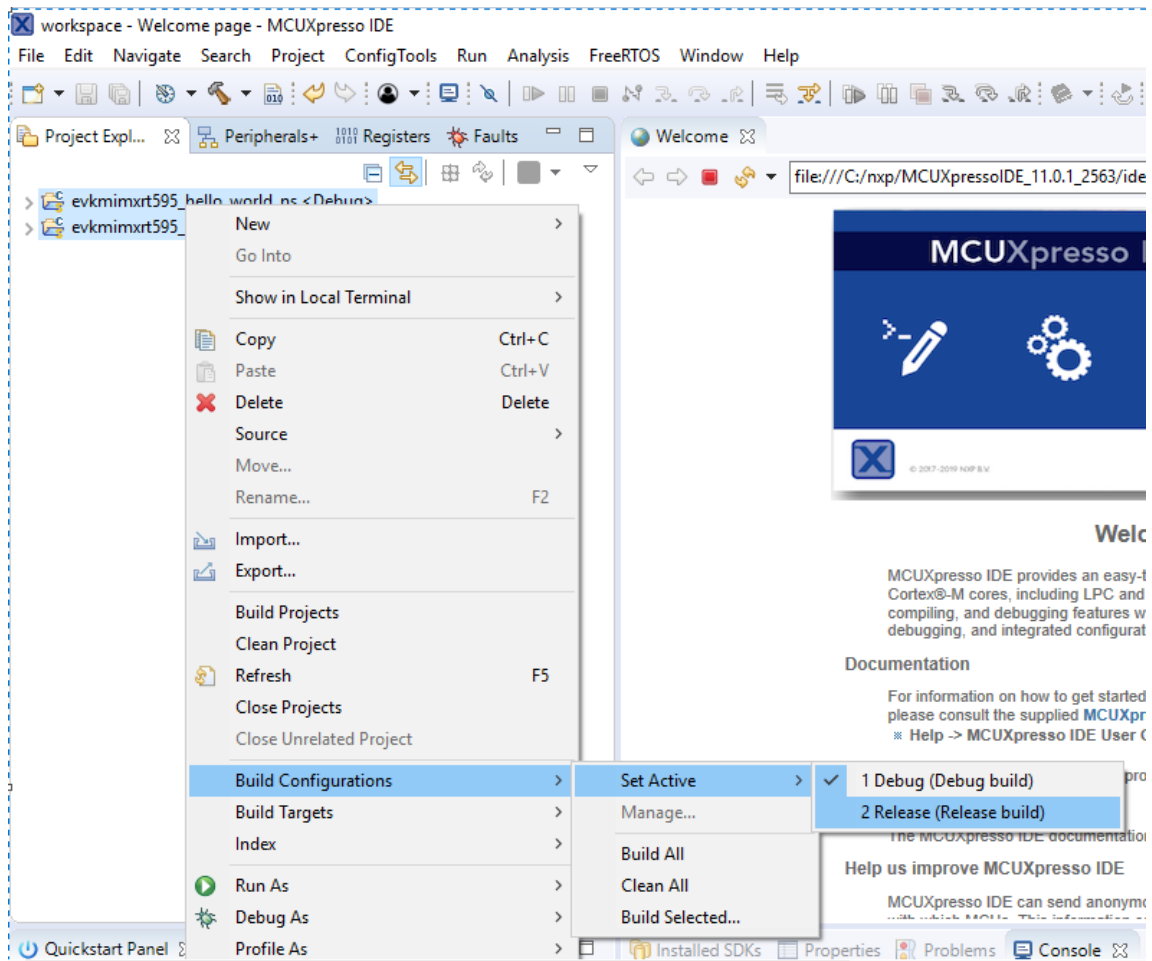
workspace - Welcome page - MCUXpresso IDE

File Edit Navigate Search Project ConfigTools Run Analysis FreeRTOS Window Help

Project Expl... Peripherals+ Registers Faults

Welcome

file:///C:/nxp/MCUXpressoIDE_11.0.1_2563/ide

evkmimxrt595_hello_world_ns <Debug>
evkmimxrt595_

New
Go Into
Show in Local Terminal
Copy Ctrl+C
Paste Ctrl+V
Delete Delete
Source
Move...
Rename... F2
Import...
Export...
Build Projects
Clean Project
Refresh F5
Close Projects
Close Unrelated Project
Build Configurations
Build Targets
Index
Run As
Debug As
Profile As

Set Active
Manage...
Build All
Clean All
Build Selected...

1 Debug (Debug build)
2 Release (Release build)

MCUXpresso I

© 2017-2019 NXP B.V.

Welc

MCUXpresso IDE provides an easy-t Cortex®-M cores, including LPC and compiling, and debugging features w debugging, and integrated configurat

Documentation

For information on how to get started please consult the supplied MCUXpr
Help -> MCUXpresso IDE User

pro

The MCUXpresso IDE documentation

Help us improve MCUXpresso IDE

MCUXpresso IDE can send anonym

Quickstart Panel

Installed SDKs Properties Problems Console